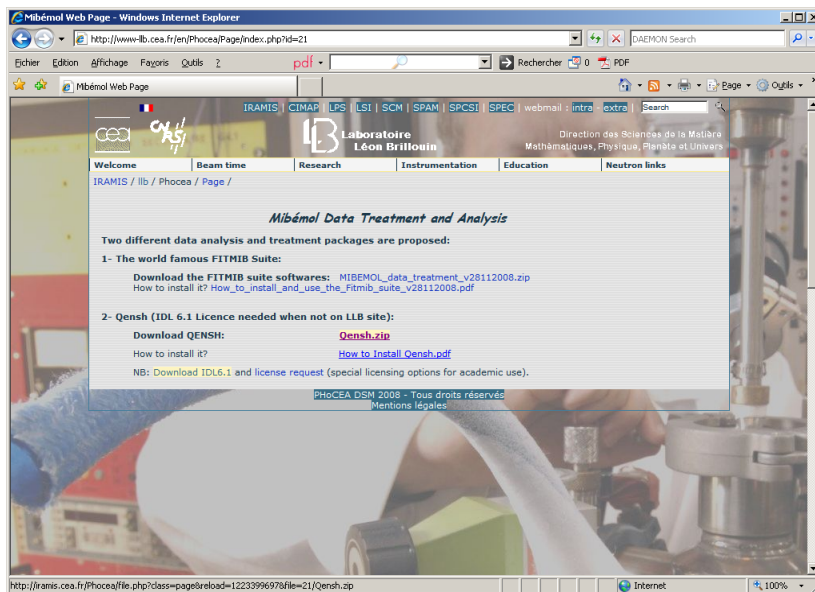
Mibémol Web Page - Windows Internet Explorer

http://www-llb.cea.fr/en/Phocea/Page/index.php?id=21

DAEMON Search

Fichier Edition Affichage Favoris Outils ?

pdf

Rechercher 0 PDF

Mibémol Web Page

Page Outils

IRAMIS | CIMAP | LPS | LSI | SCM | SPAM | SPCSI | SPEC | webmail : intra - extra | Search

cea CNRS

Laboratoire Léon Brillouin

Direction des Sciences de la Matière Mathématiques, Physique, Planète et Univers

Welcome | Beam time | Research | Instrumentation | Education | Neutron links

IRAMIS / llb / Phocea / Page /

Mibémol Data Treatment and Analysis

Two different data analysis and treatment packages are proposed:

1- The world famous FITMIB Suite:

Download the FITMIB suite softwares: MIBEMOL_data_treatment_v28112008.zip
How to install it? How_to_install_and_use_the_Fitmib_suite_v28112008.pdf

2- Qensh (IDL 6.1 Licence needed when not on LLB site):

Download QENSH: Qensh.zip

How to install it? How to Install Qensh.pdf

NB: Download IDL6.1 and license request (special licensing options for academic use).

PHoCEA DSM 2008 - Tous droits réservés
Mentions légales

http://iramis.cea.fr/Phocea/file.php?class=page&reload=1223399697&file=21/Qensh.zip

Internet

100%